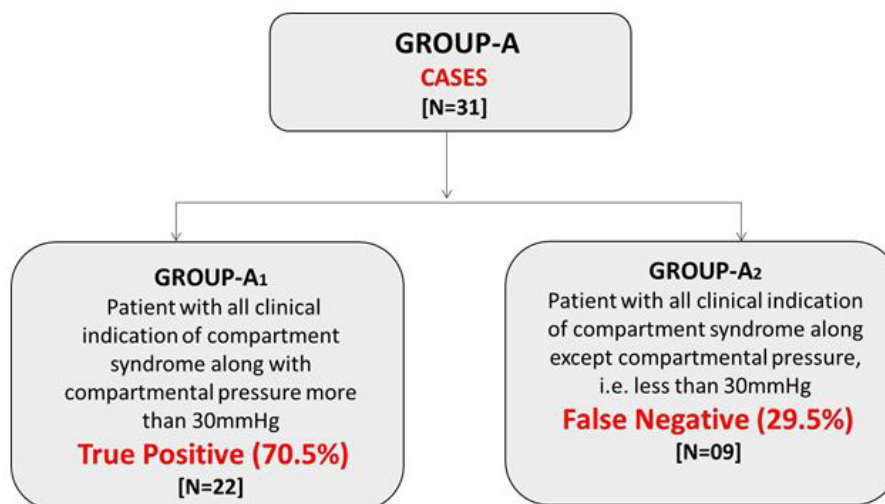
GROUP-A
CASES
[N=31]

GROUP-A$_1$
Patient with all clinical indication of compartment syndrome along with compartmental pressure more than 30mmHg
True Positive (70.5%)
[N=22]

GROUP-A$_2$
Patient with all clinical indication of compartment syndrome along except compartmental pressure, i.e. less than 30mmHg
False Negative (29.5%)
[N=09]